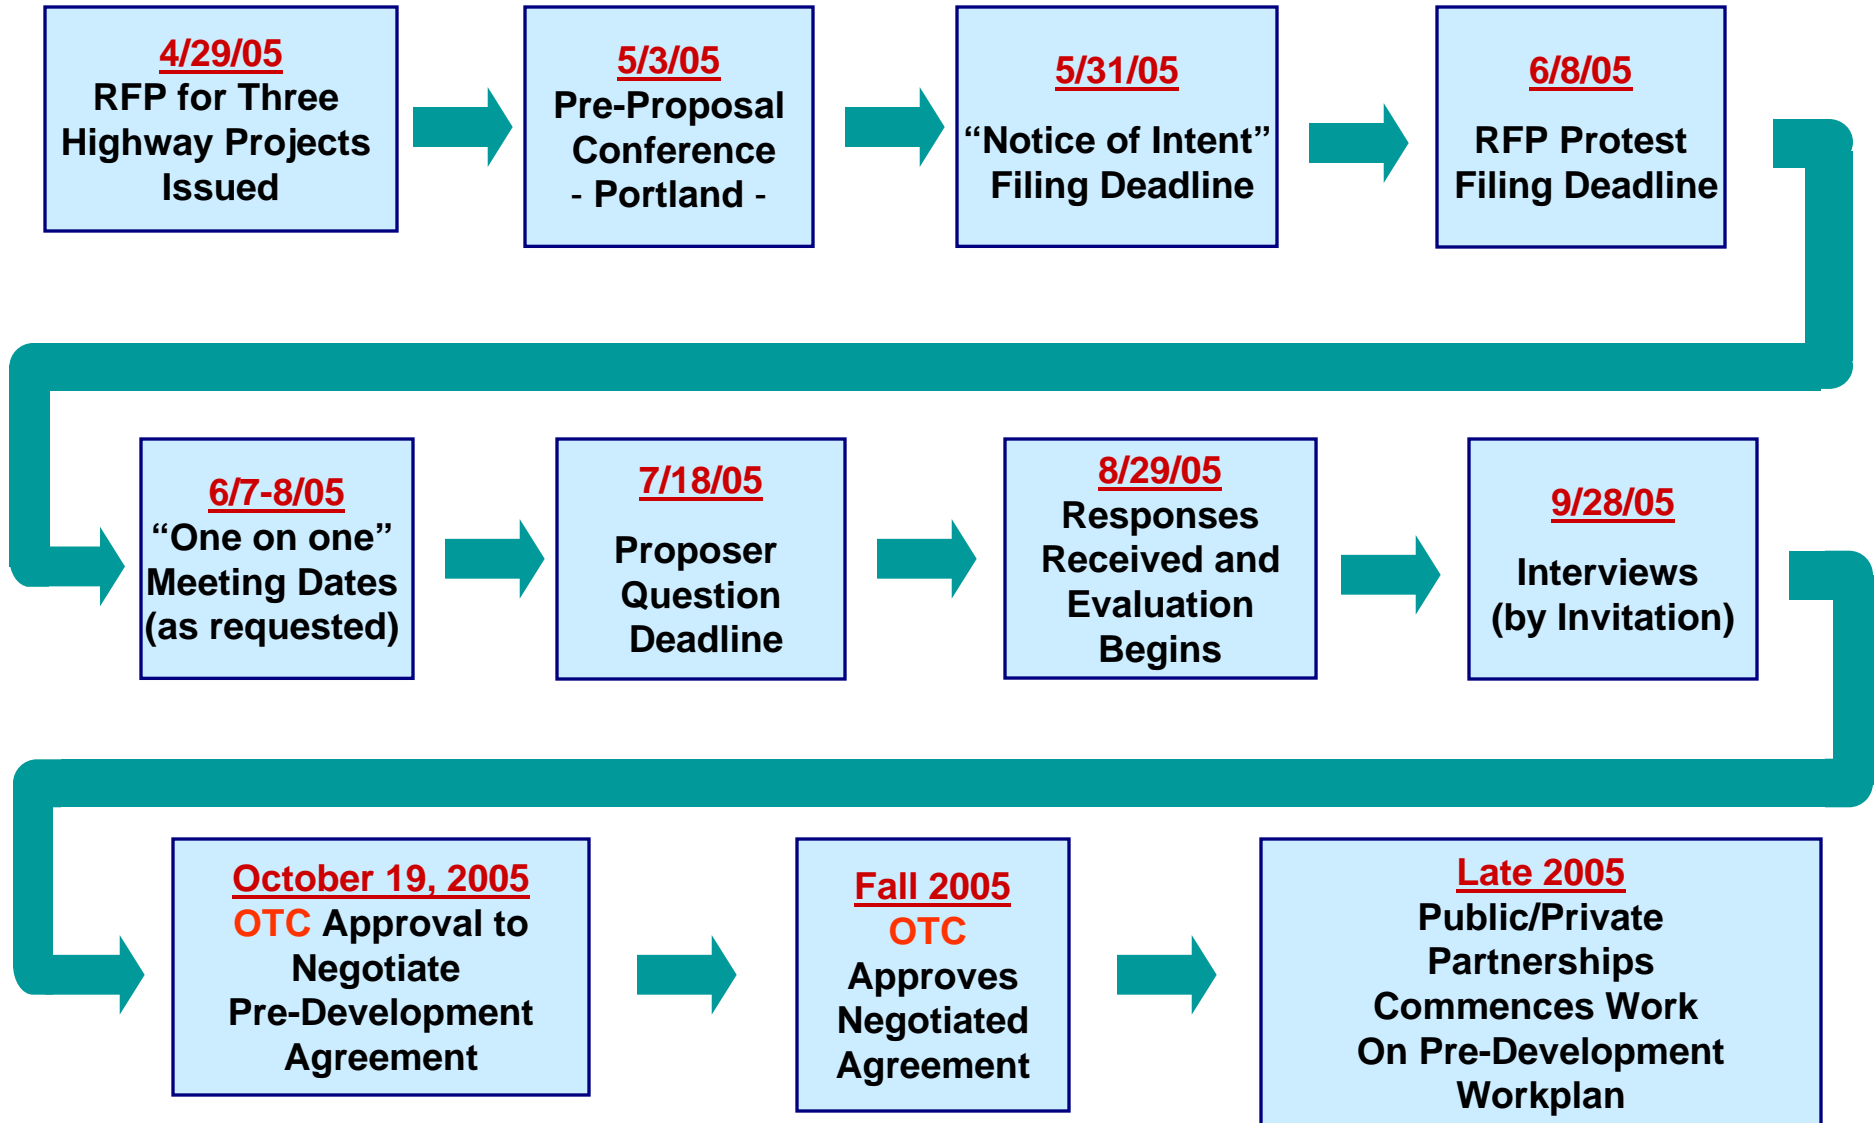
4/29/05
RFP for Three Highway Projects Issued

5/3/05
Pre-Proposal Conference - Portland -

5/31/05
“Notice of Intent” Filing Deadline

6/8/05
RFP Protest Filing Deadline

6/7-8/05
“One on one” Meeting Dates (as requested)

7/18/05
Proposer Question Deadline

8/29/05
Responses Received and Evaluation Begins

9/28/05
Interviews (by Invitation)

October 19, 2005
OTC Approval to Negotiate Pre-Development Agreement

Fall 2005
OTC Approves Negotiated Agreement

Late 2005
Public/Private Partnerships Commences Work On Pre-Development Workplan